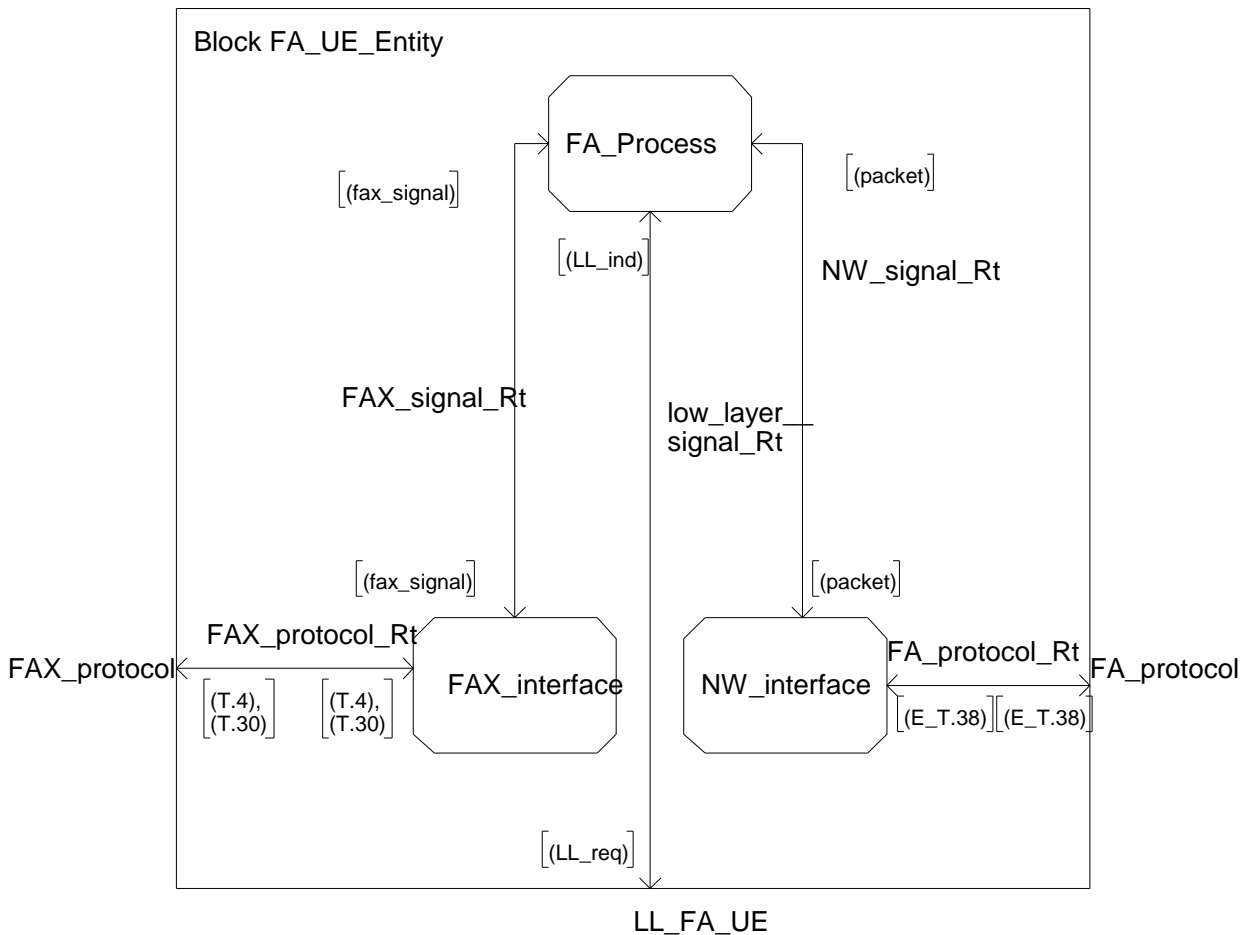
Block FA_UE_Entity

FA_Process

[(fax_signal)]

[(packet)]

[(LL_ind)]

NW_signal_Rt

FAX_signal_Rt

low_layer__
signal_Rt

[(fax_signal)]

[(packet)]

FAX_protocol_Rt

FAX_protocol

[(T.4), (T.30)]

[(T.4), (T.30)]

FAX_interface

NW_interface

FA_protocol_Rt

FA_protocol

[(E_T.38)]

[(E_T.38)]

[(LL_req)]

LL_FA_UE